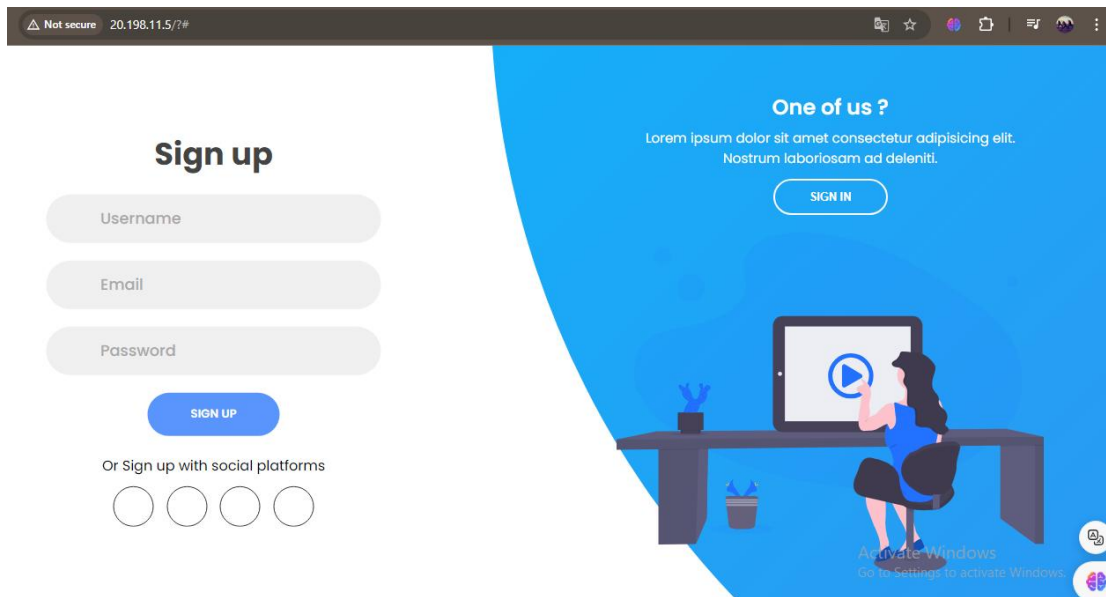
Not secure 20.198.11.5/?#

Sign up

Username

Email

Password

SIGN UP

Or Sign up with social platforms

One of us ?

Lorem ipsum dolor sit amet consectetur adipisicing elit. Nostrum laboriosam ad deleniti.

SIGN IN

Activate Windows
Go to Settings to activate Windows.